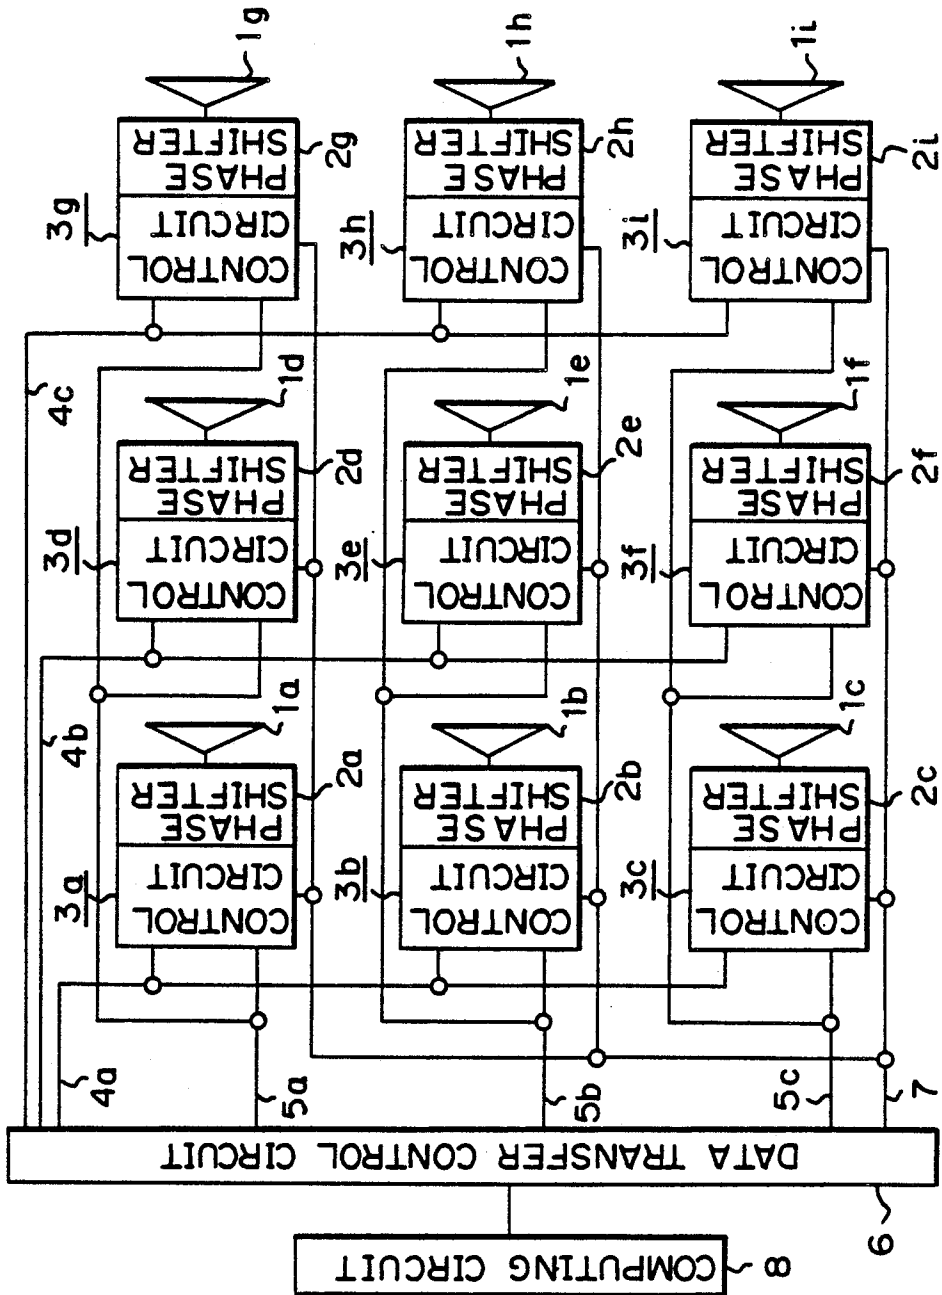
1g
PHASE SHIFTER
2g
CONTROL CIRCUIT
3g
1h
PHASE SHIFTER
2h
CONTROL CIRCUIT
3h
1i
PHASE SHIFTER
2i
CONTROL CIRCUIT
3i
4c
1d
PHASE SHIFTER
2d
CONTROL CIRCUIT
3d
1e
PHASE SHIFTER
2e
CONTROL CIRCUIT
3e
1f
PHASE SHIFTER
2f
CONTROL CIRCUIT
3f
4b
1a
PHASE SHIFTER
2a
CONTROL CIRCUIT
3a
1b
PHASE SHIFTER
2b
CONTROL CIRCUIT
3b
1c
PHASE SHIFTER
2c
CONTROL CIRCUIT
3c
4a
5a
5b
5c
7
DATA TRANSFER CONTROL CIRCUIT
6
COMPUTING CIRCUIT
8